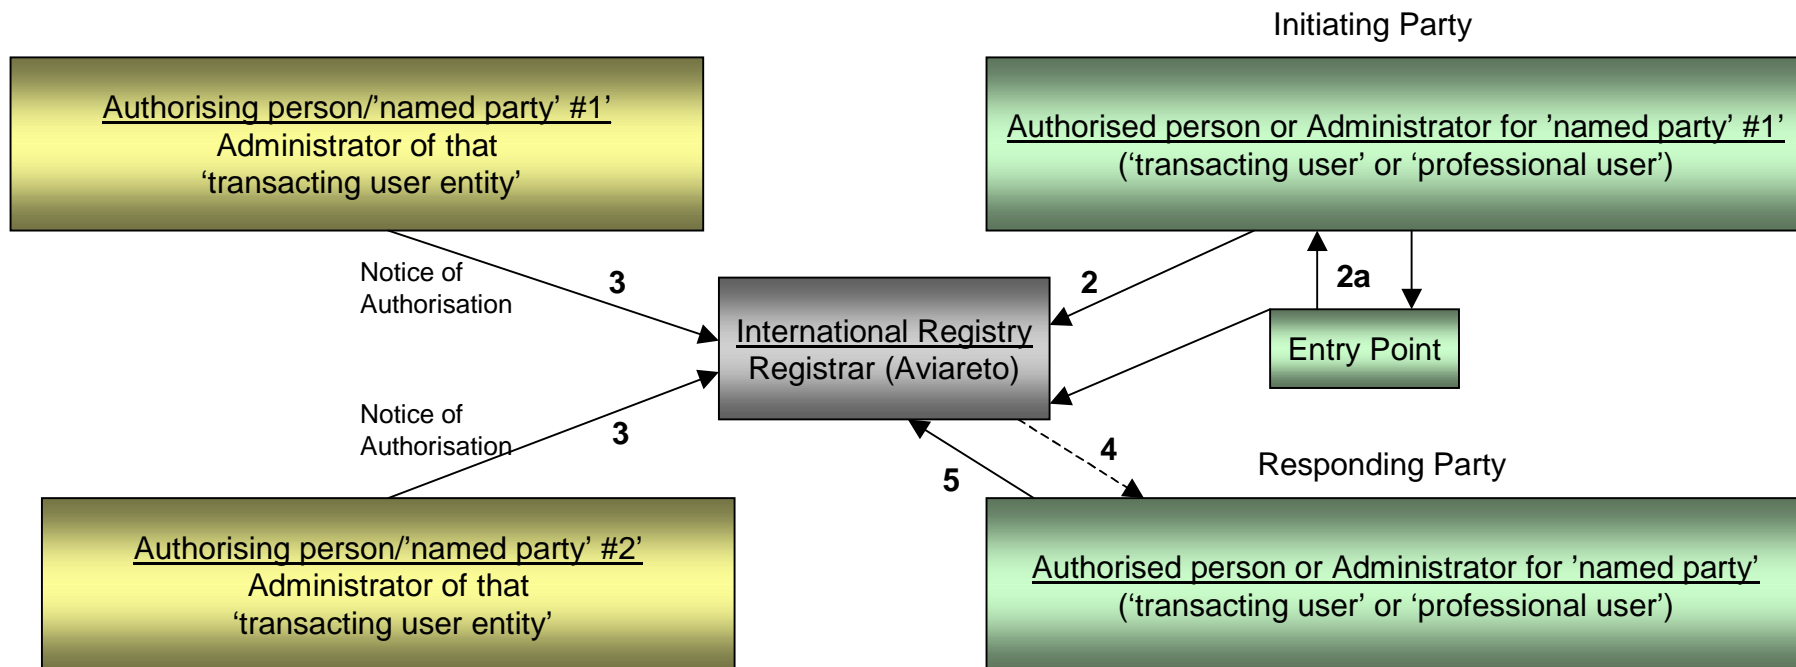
Initiating Party

Authorising person/'named party' #1'
Administrator of that
'transacting user entity'

Authorised person or Administrator for 'named party' #1'
('transacting user' or 'professional user')

Notice of Authorisation

3

2

2a

International Registry
Registrar (Aviareto)

Entry Point

Notice of Authorisation

3

4

5

Responding Party

Authorising person/'named party' #2'
Administrator of that
'transacting user entity'

Authorised person or Administrator for 'named party'
('transacting user' or 'professional user')